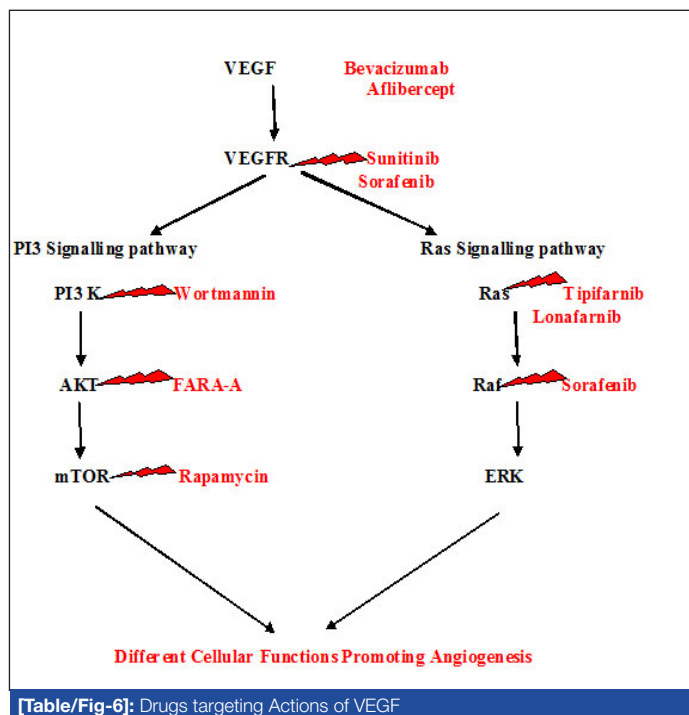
VEGF

Bevacizumab
Aflibercept

VEGFR

Sunitinib
Sorafenib

PI3 Signalling pathway

Ras Signalling pathway

PI3 K

Wortmannin

Ras

Tipifarnib
Lonafarnib

AKT

FARA-A

Raf

Sorafenib

mTOR

Rapamycin

ERK

Different Cellular Functions Promoting Angiogenesis

[Table/Fig-6]: Drugs targeting Actions of VEGF